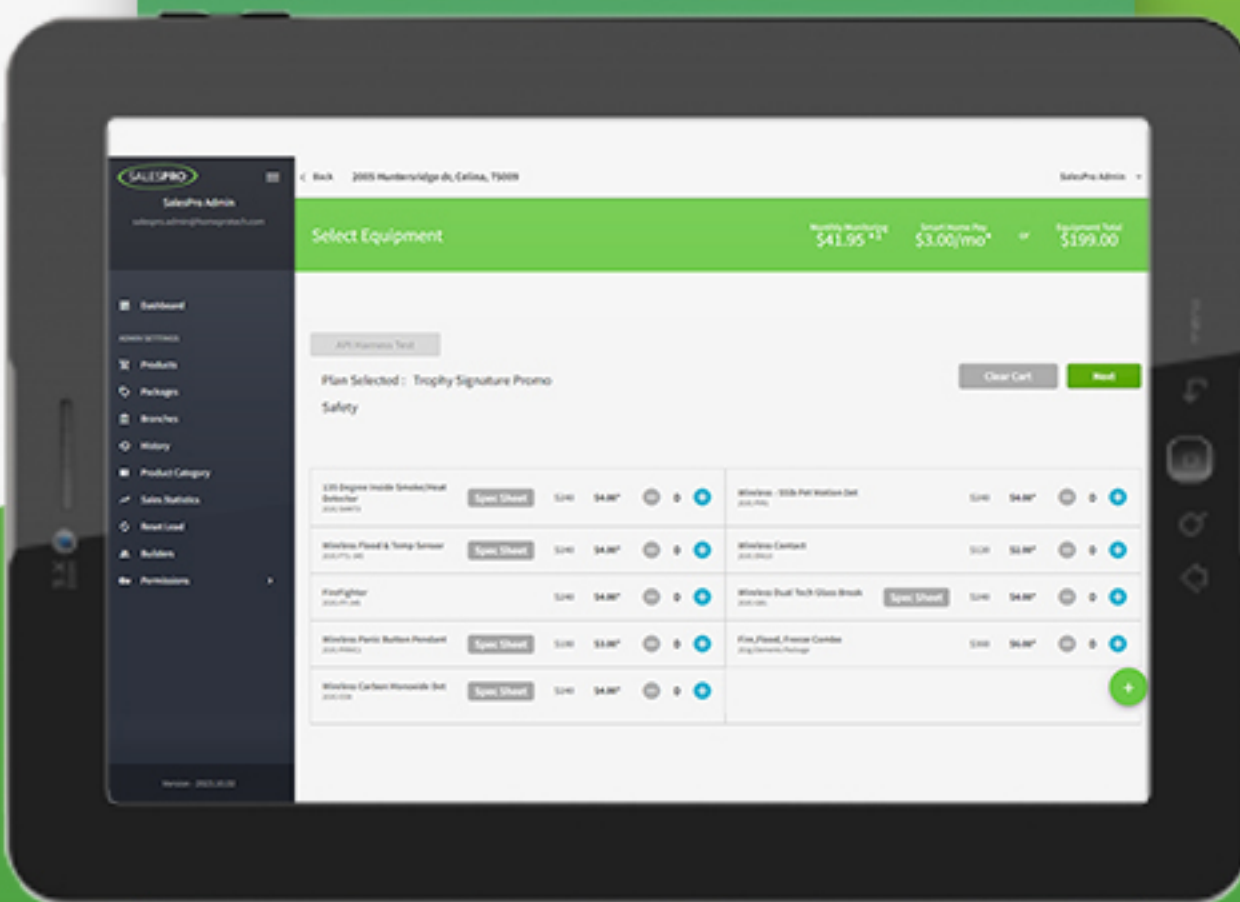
SALESPRO

SalesPro Admin

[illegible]

Dashboard

ADMIN SETTINGS

Products

Packages

Branches

History

Product Category

Sales Statistics

Reset Lead

Builders

Permissions

Version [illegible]

< Back 2005 Huntersridge dr, Celina, 75009

SalesPro Admin

Select Equipment

Monthly Monitoring $41.95

Smart Home Pay $3.00/mo*

or

Equipment Total $199.00

API Harness Test

Plan Selected : Trophy Signature Promo

Safety

Clear Cart

Next

| | | | | | |
|---|---|---|---|---|---|
| 135 Degree Inside Smoke/Heat Detector | Spec Sheet | $240 | $4.00* | 0 | |
| Wireless Flood & Temp Sensor | Spec Sheet | $240 | $4.00* | 0 | |
| FireFighter | | $240 | $4.00* | 0 | |
| Wireless Panic Button Pendant | Spec Sheet | $180 | $3.00* | 0 | |
| Wireless Carbon Monoxide Det | Spec Sheet | $240 | $4.00* | 0 | |
| Wireless - 55lb Pet Motion Det | | $240 | $4.00* | 0 | |
| Wireless Contact | | $120 | $2.00* | 0 | |
| Wireless Dual Tech Glass Break | Spec Sheet | $240 | $4.00* | 0 | |
| Fire, Flood, Freeze Combo | | $360 | $6.00* | 0 | |